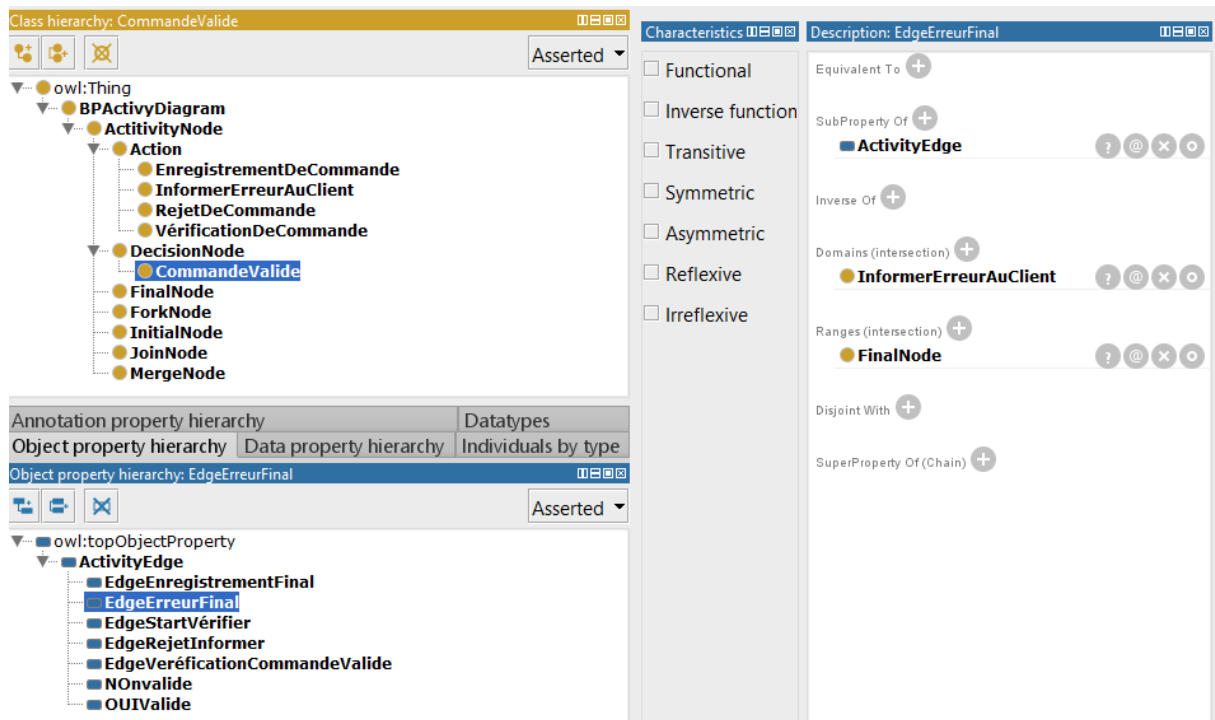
Class hierarchy: CommandeValide

Asserted

owl:Thing
BPActivyDiagram
ActititvityNode
Action
EnregistrementDeCommande
InformerErreurAuClient
RejetDeCommande
VérificationDeCommande
DecisionNode
CommandeValide
FinalNode
ForkNode
InitialNode
JoinNode
MergeNode

| Annotation property hierarchy | | Datatypes |
|---|---|---|
| Object property hierarchy | Data property hierarchy | Individuals by type |

Object property hierarchy: EdgeErreurFinal

Asserted

owl:topObjectProperty
ActivityEdge
EdgeEnregistrementFinal
EdgeErreurFinal
EdgeStartVérifier
EdgeRejetInformer
EdgeVeréficationCommandeValide
NOnvalide
OUIValide

Characteristics

Functional
Inverse function
Transitive
Symmetric
Asymmetric
Reflexive
Irreflexive

Description: EdgeErreurFinal

Equivalent To

SubProperty Of
ActivityEdge

Inverse Of

Domains (intersection)
InformerErreurAuClient

Ranges (intersection)
FinalNode

Disjoint With

SuperProperty Of (Chain)